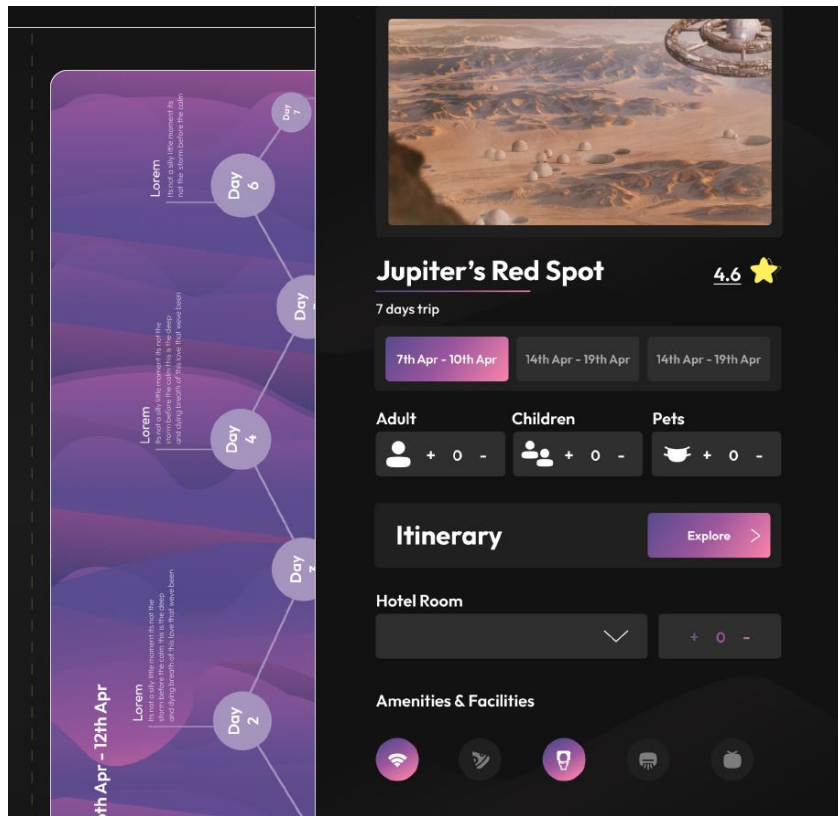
Day 7

Lorem
Its for a silly little moment its not the storm before the calm

Day 6

Day 5

Lorem
Its not a silly little moment its not the storm before the calm this is the deep and dying breath of this love that weve been

Day 4

Day 3

Lorem
Its not a silly little moment its not the storm before the calm this is the deep and dying breath of this love that weve been

Day 2

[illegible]th Apr - 12th Apr

Jupiter's Red Spot
4.6
7 days trip

7th Apr - 10th Apr
14th Apr - 19th Apr
14th Apr - 19th Apr

Adult
+ 0 -
Children
+ 0 -
Pets
+ 0 -

Itinerary
Explore

Hotel Room
+ 0 -

Amenities & Facilities